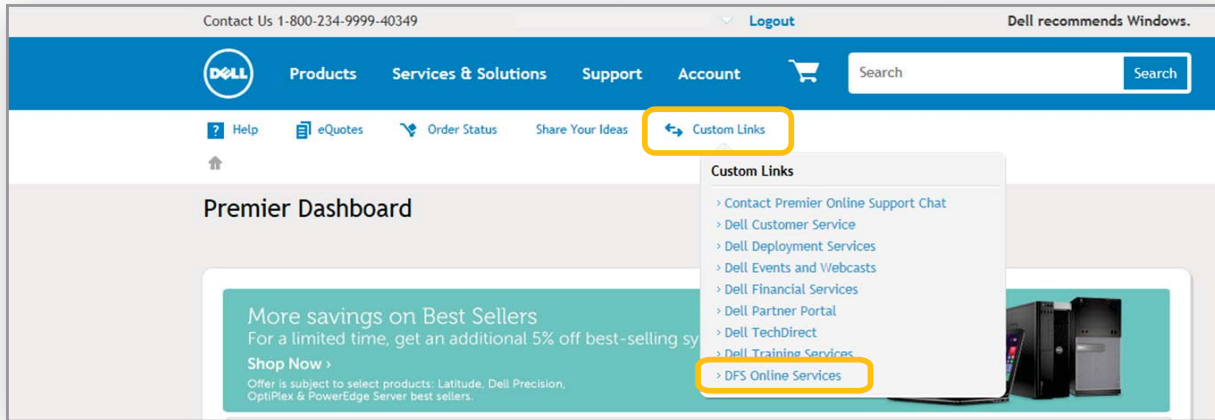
Contact Us 1-800-234-9999-40349

Logout

Dell recommends Windows.

DELL

Products

Services & Solutions

Support

Account

Search

Search

Help

eQuotes

Order Status

Share Your Ideas

Custom Links

Custom Links

› Contact Premier Online Support Chat
› Dell Customer Service
› Dell Deployment Services
› Dell Events and Webcasts
› Dell Financial Services
› Dell Partner Portal
› Dell TechDirect
› Dell Training Services
› DFS Online Services

Premier Dashboard

More savings on Best Sellers

For a limited time, get an additional 5% off best-selling sy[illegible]

Shop Now ›

Offer is subject to select products: Latitude, Dell Precision, OptiPlex & PowerEdge Server best sellers.